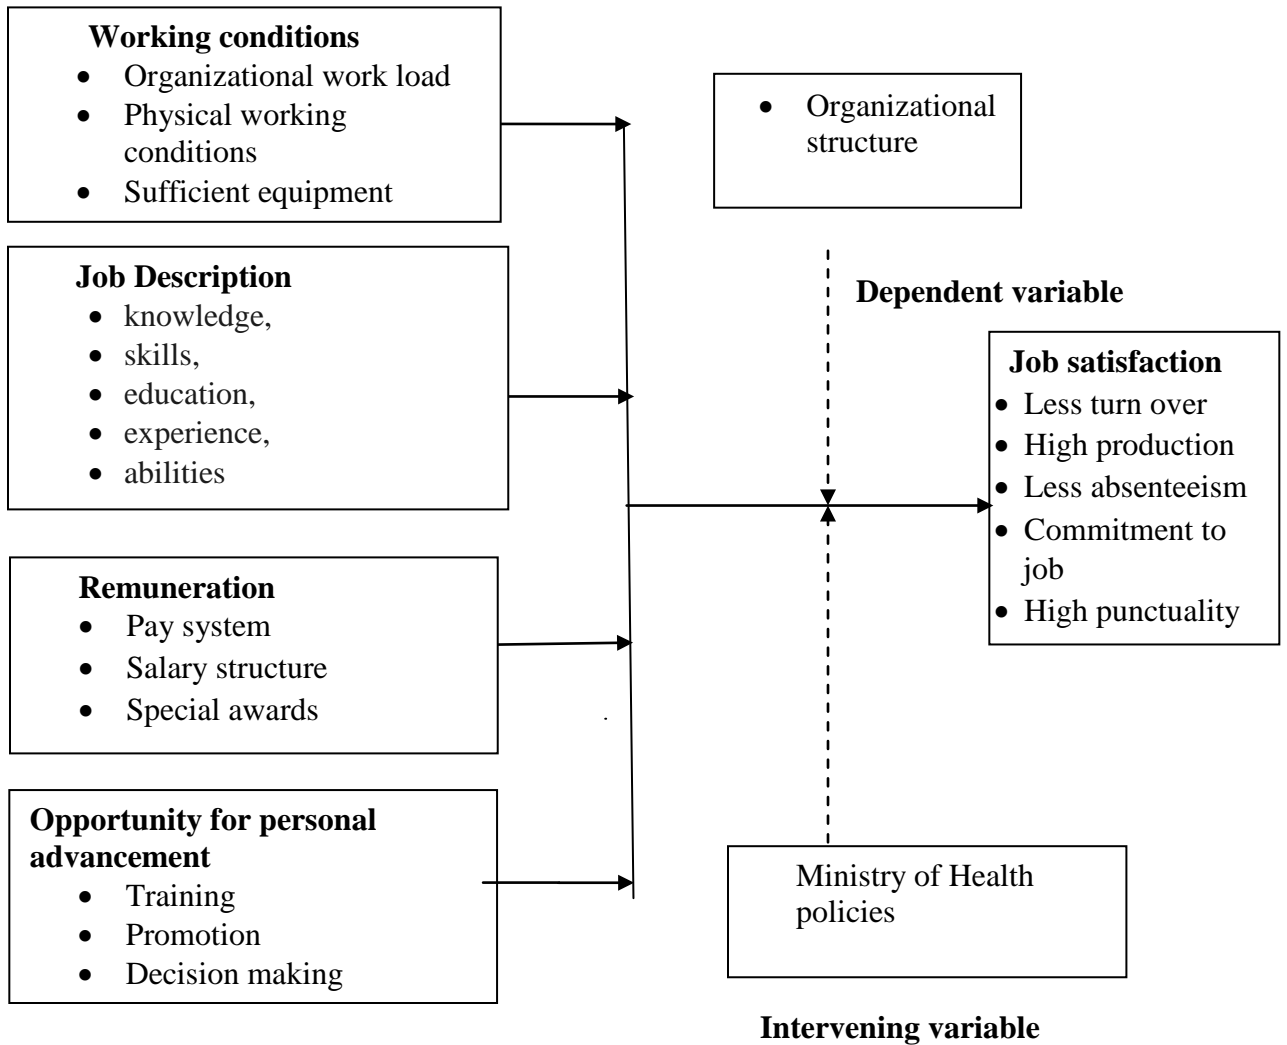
**Working conditions**
- Organizational work load
- Physical working conditions
- Sufficient equipment

**Job Description**
- knowledge,
- skills,
- education,
- experience,
- abilities

**Remuneration**
- Pay system
- Salary structure
- Special awards

**Opportunity for personal advancement**
- Training
- Promotion
- Decision making

- Organizational structure

**Dependent variable**

**Job satisfaction**
- Less turn over
- High production
- Less absenteeism
- Commitment to job
- High punctuality

Ministry of Health policies

**Intervening variable**